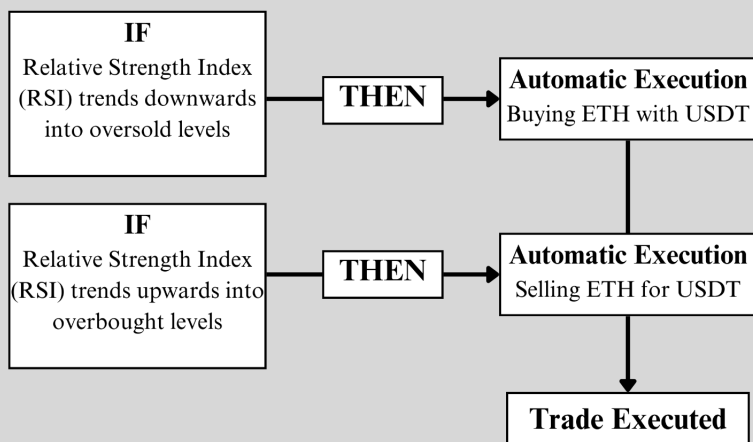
IF
Relative Strength Index (RSI) trends downwards into oversold levels

THEN

Automatic Execution
Buying ETH with USDT

IF
Relative Strength Index (RSI) trends upwards into overbought levels

THEN

Automatic Execution
Selling ETH for USDT

Trade Executed